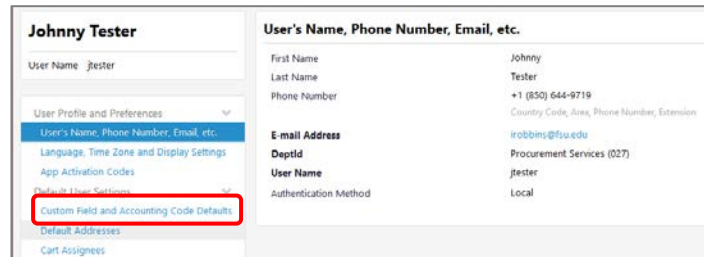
Johnny Tester

User Name jtester

User Profile and Preferences

User's Name, Phone Number, Email, etc.

Language, Time Zone and Display Settings

App Activation Codes

Default User Settings

Custom Field and Accounting Code Defaults

Default Addresses

Cart Assignees

User's Name, Phone Number, Email, etc.

| | |
|---|---|
| First Name | Johnny |
| Last Name | Tester |
| Phone Number | +1 (850) 644-9719 |
| | Country Code, Area, Phone Number, Extension |
| E-mail Address | irobbins@fsu.edu |
| DeptId | Procurement Services (027) |
| User Name | jtester |
| Authentication Method | Local |